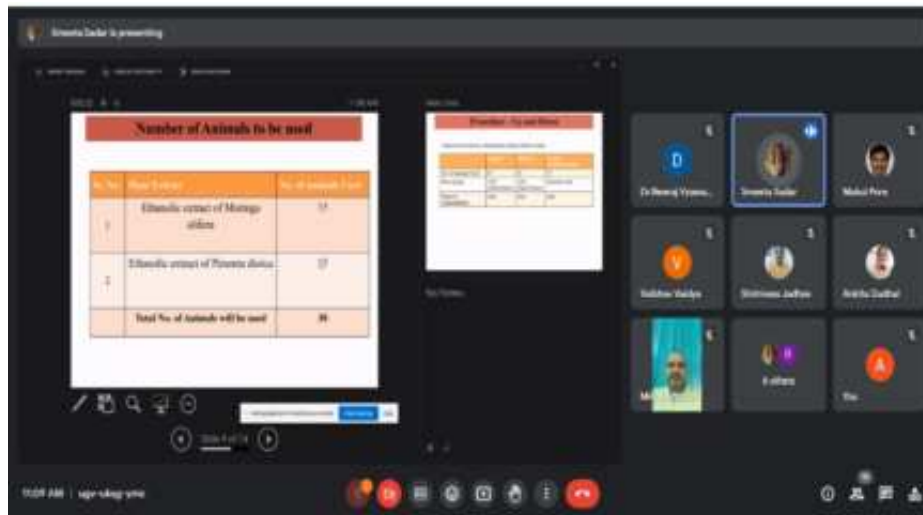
Shweta Sadar is presenting

Number of Animals to be used

| Sr. No. | Plant Extract | No. of Animals Used |
|---|---|---|
| 1 | Ethanolic extract of Moringa oleifera | 15 |
| 2 | Ethanolic extract of Pimenta dioica | 15 |
| | Total No. of Animals will be used | 30 |

Procedure - Lay and Hakes

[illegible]

D
Dr Neeraj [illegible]

Shweta Sadar

Mukul Pore

V
Vaibhav Vaidya

Shrinivas Jadhav

Ankita Dudhal

A
You

11:09 AM | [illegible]